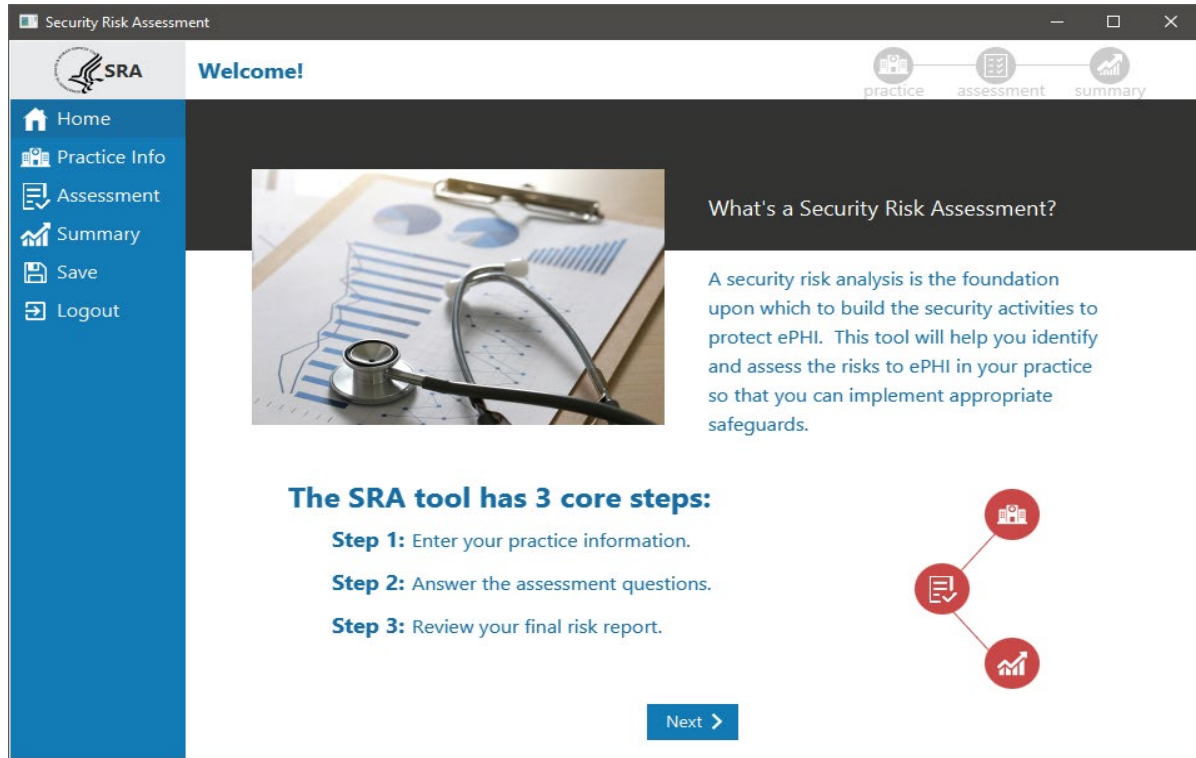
Security Risk Assessment

SRA

Welcome!

practice assessment summary

Home
Practice Info
Assessment
Summary
Save
Logout

What's a Security Risk Assessment?

A security risk analysis is the foundation upon which to build the security activities to protect ePHI. This tool will help you identify and assess the risks to ePHI in your practice so that you can implement appropriate safeguards.

The SRA tool has 3 core steps:

Step 1: Enter your practice information.

Step 2: Answer the assessment questions.

Step 3: Review your final risk report.

Next